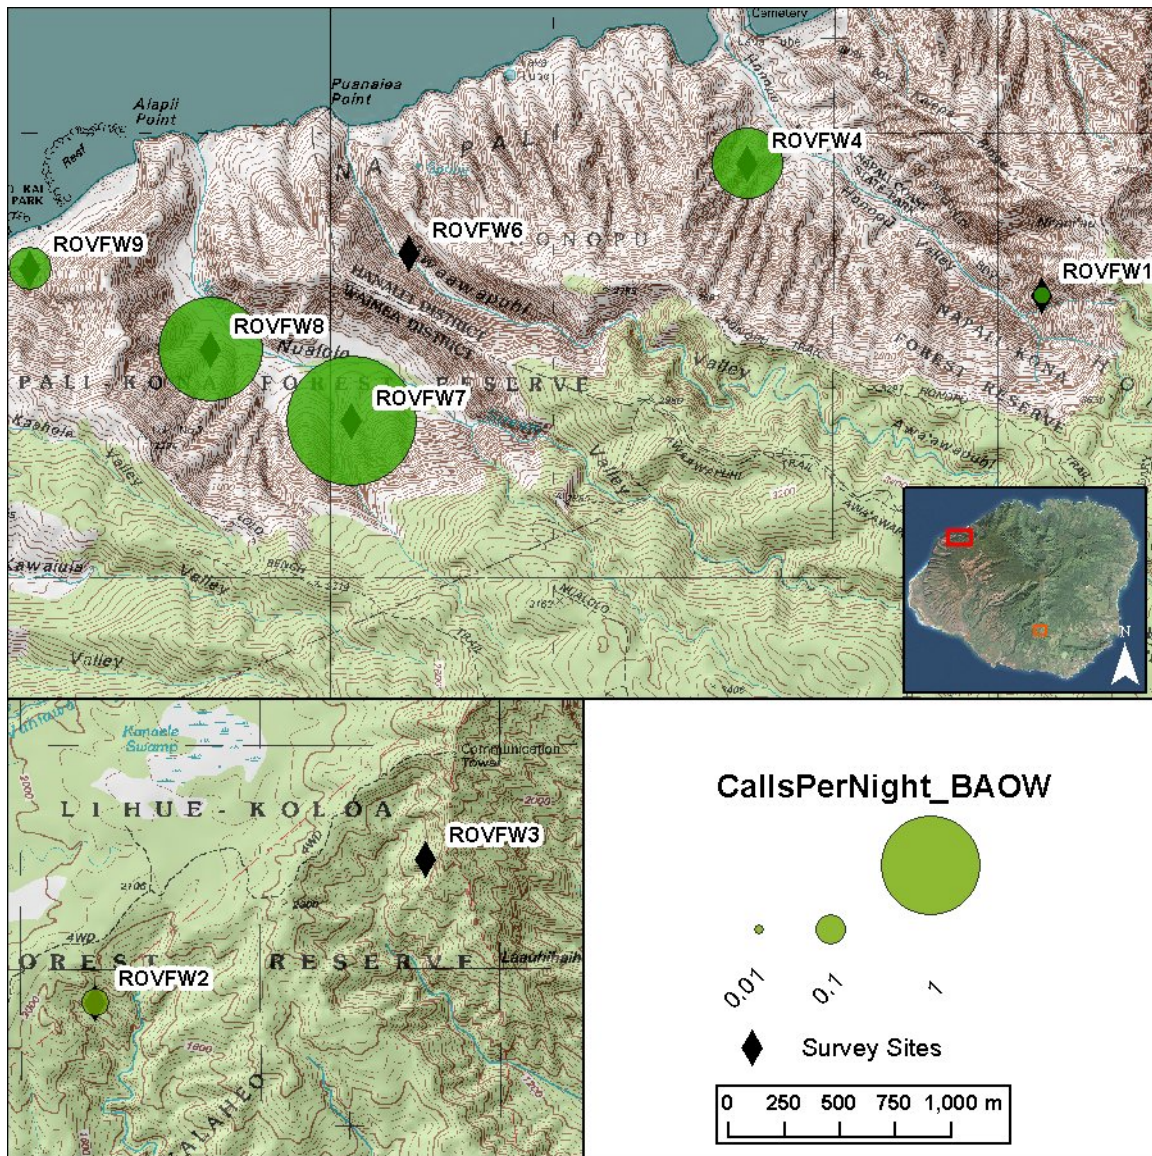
Cemetery
Puanaiea Point
Alapii Point
Reef
KAI PARK
ROVFW9
NA PALI
ROVFW6
ONOPU
ROVFW4
ROVFW1
ROVFW8
HANALEI DISTRICT
WAIMEA DISTRICT
Nualolo
PALI KONA FOREST RESERVE
ROVFW7
Valley
NAPALI KONA FOREST RESERVE
Awaawapuhi
Kawaiula
Valley
Valley
Valley
NUALOLO
TRAIL
N
Kanaele Swamp
Communication Tower
LIHUE-KOLOA
ROVFW3
4WD
FOREST RESERVE
ROVFW2
CallsPerNight_BAOW
0.01
0.1
1
Survey Sites
0 250 500 750 1,000 m